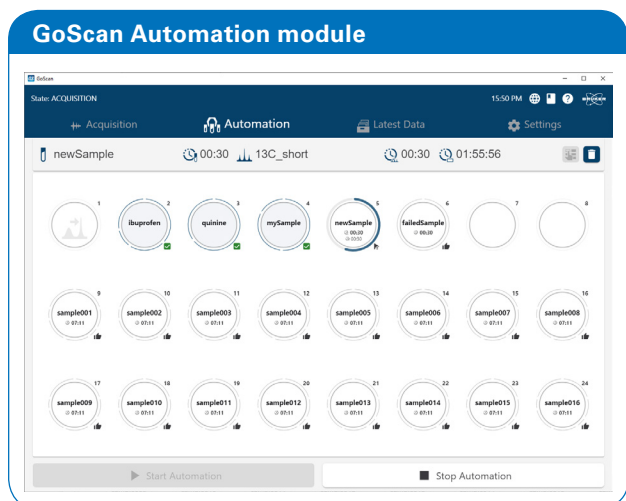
GoScan Automation module

GoScan

State: ACQUISITION

15:50 PM

Acquisition

Automation

Latest Data

Settings

newSample

00:30

13C_short

00:30

01:55:56

1

ibuprofen 2

quinine 3

mySample 4

newSample 5
00:30
00:50

failedSample 6
00:30

7

8

sample001 9
07:11

sample002 10
07:11

sample003 11
07:11

sample004 12
07:11

sample005 13
07:11

sample006 14
07:11

sample007 15
07:11

sample008 16
07:11

sample009 17
07:11

sample010 18
07:11

sample011 19
07:11

sample012 20
07:11

sample013 21
07:11

sample014 22
07:11

sample015 23
07:11

sample016 24
07:11

Start Automation

Stop Automation